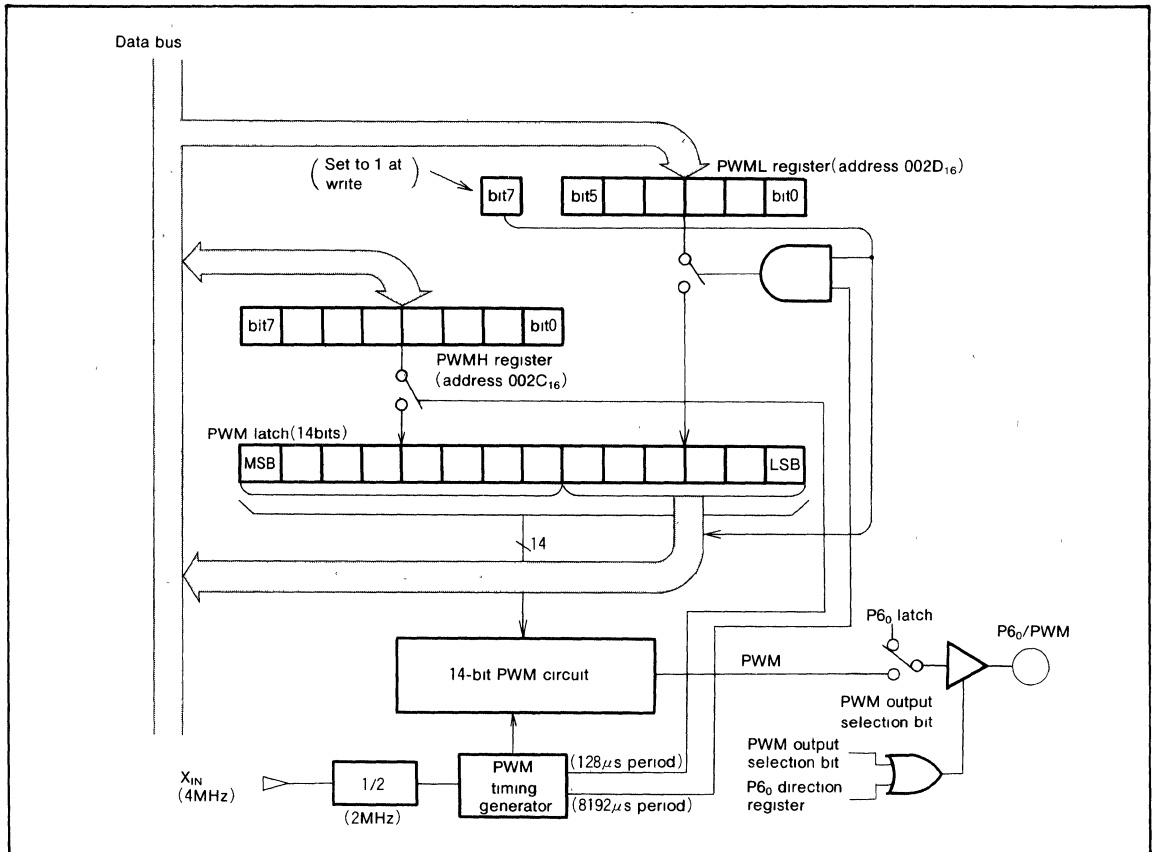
Data bus

( Set to 1 at write )

bit7

PWML register (address $002D_{16}$)

bit5

bit0

bit7

bit0

PWMH register (address $002C_{16}$)

PWM latch (14bits)

MSB

LSB

14

P6$_0$ latch

P6$_0$/PWM

14-bit PWM circuit

PWM

PWM output selection bit

PWM output selection bit

P6$_0$ direction register

X$_{IN}$ (4MHz)

1/2

(2MHz)

PWM timing generator

(128$\mu$s period)

(8192$\mu$s period)